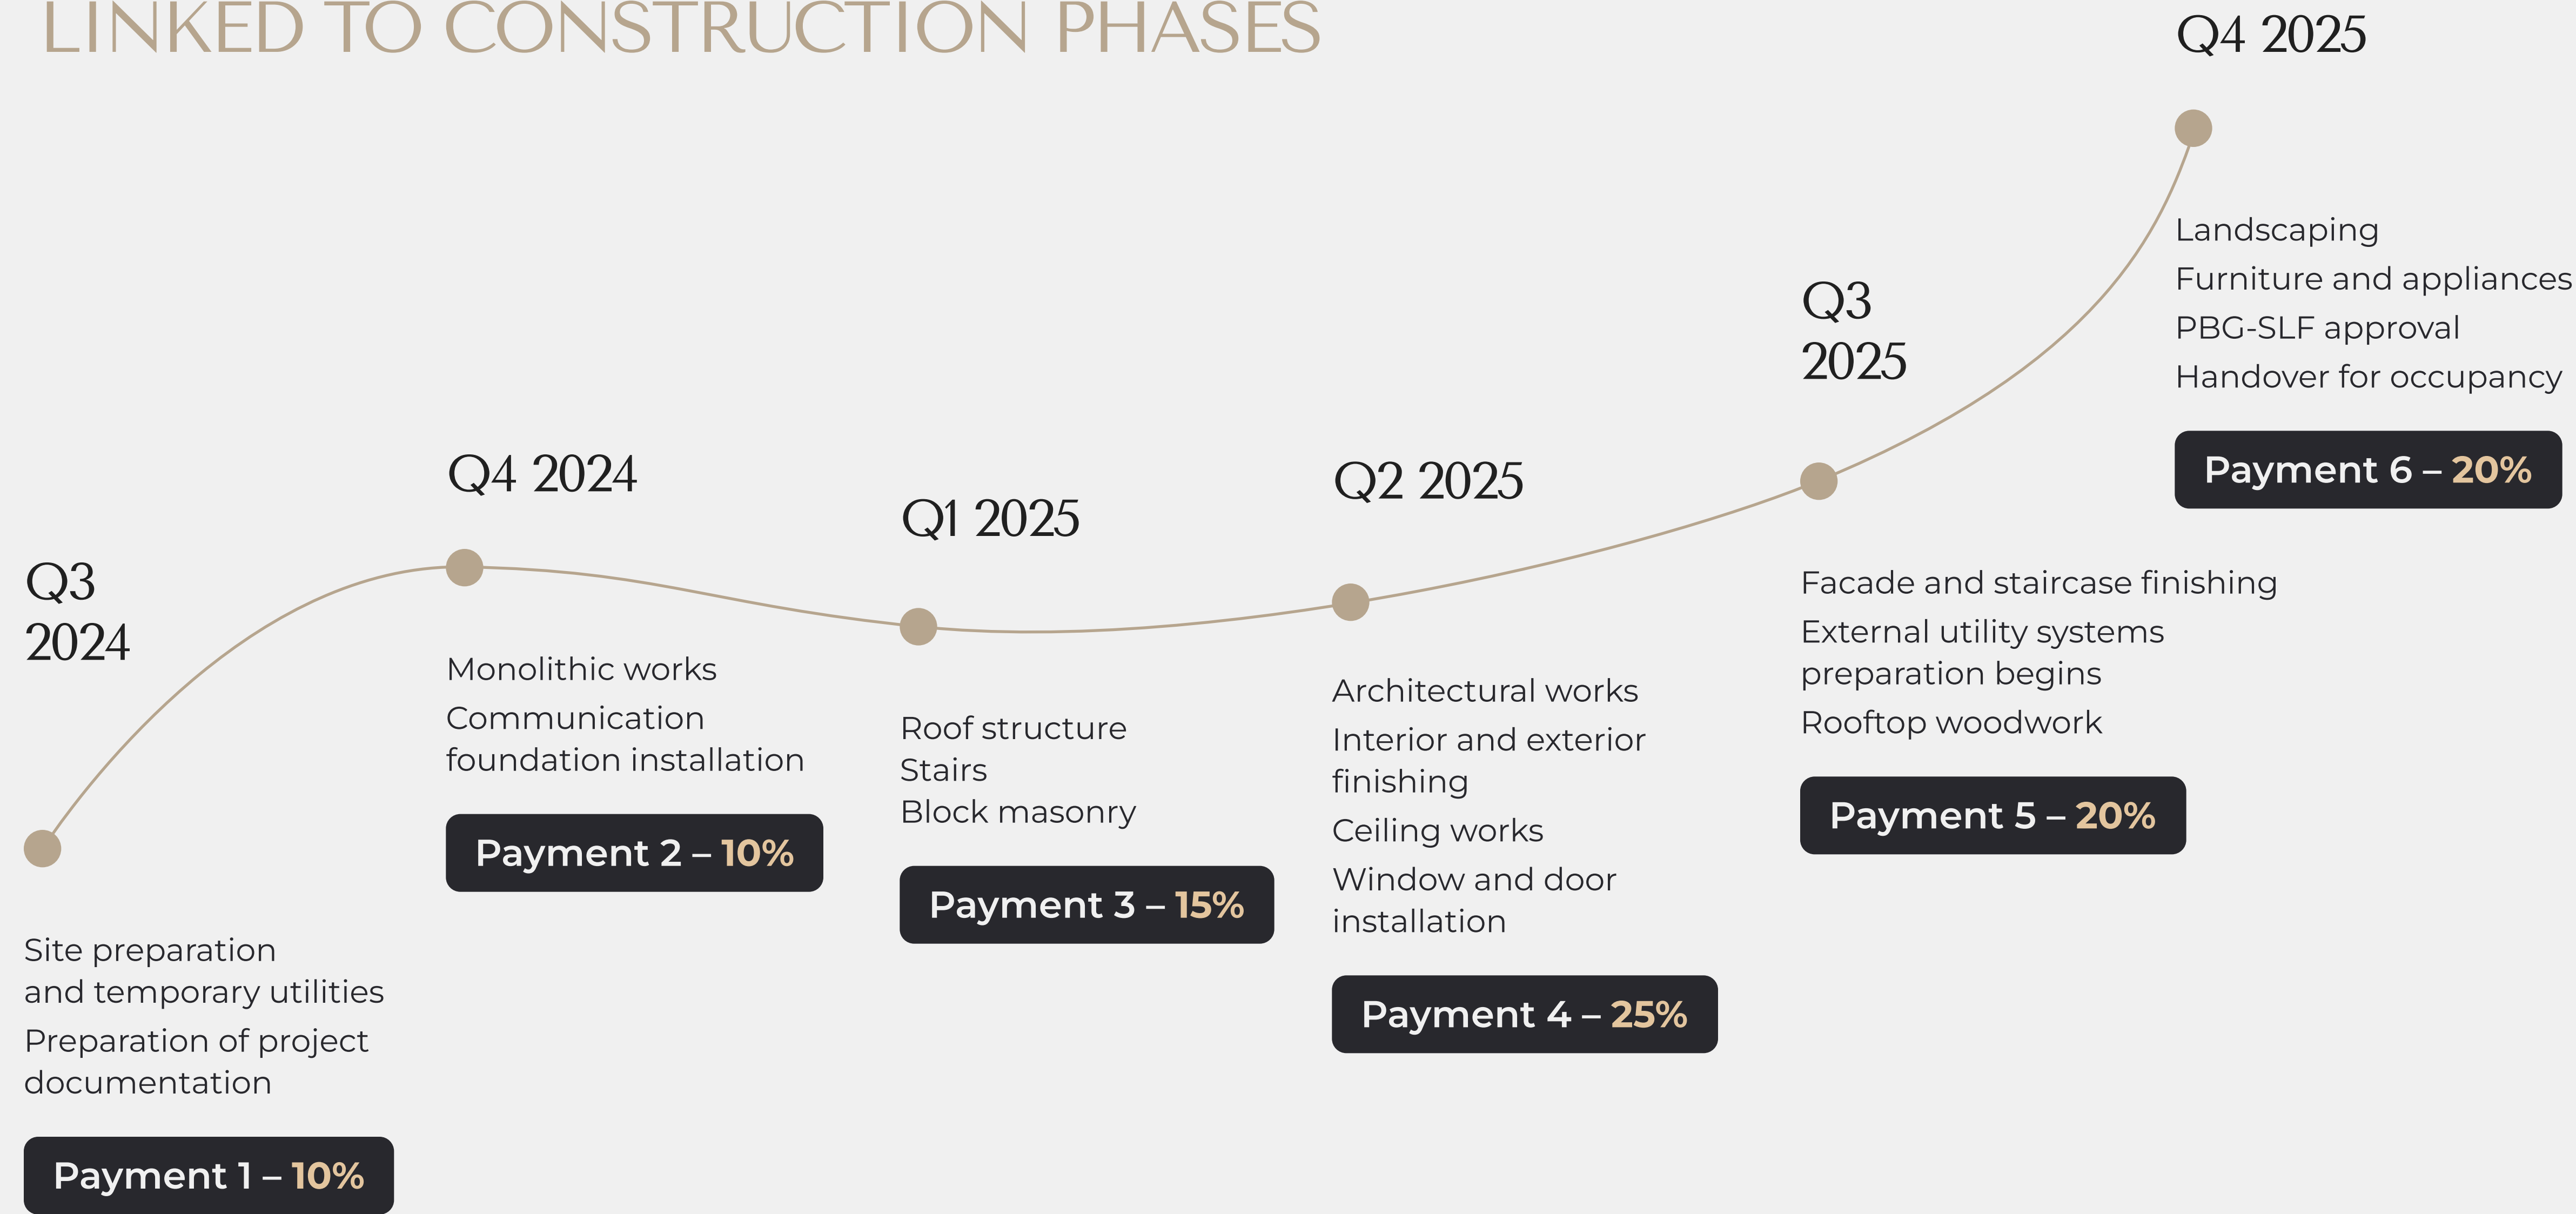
LINKED TO CONSTRUCTION PHASES

Q3 2024

Site preparation and temporary utilities

Preparation of project documentation

Payment 1 – 10%

Q4 2024

Monolithic works

Communication foundation installation

Payment 2 – 10%

Q1 2025

Roof structure
Stairs
Block masonry

Payment 3 – 15%

Q2 2025

Architectural works

Interior and exterior finishing

Ceiling works

Window and door installation

Payment 4 – 25%

Q3 2025

Facade and staircase finishing

External utility systems preparation begins

Rooftop woodwork

Payment 5 – 20%

Q4 2025

Landscaping

Furniture and appliances

PBG-SLF approval

Handover for occupancy

Payment 6 – 20%